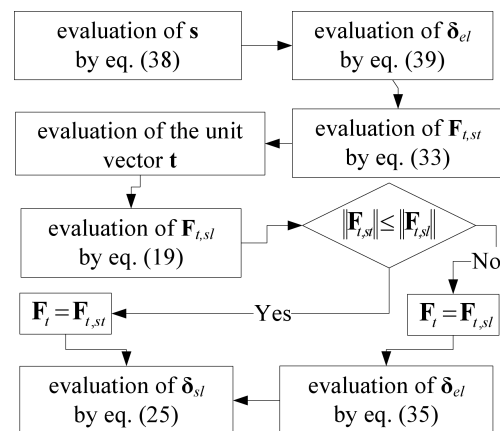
evaluation of $\mathbf{s}$ by eq. (38)

evaluation of $\boldsymbol{\delta}_{el}$ by eq. (39)

evaluation of $\mathbf{F}_{t,st}$ by eq. (33)

evaluation of the unit vector $\mathbf{t}$

evaluation of $\mathbf{F}_{t,sl}$ by eq. (19)

$\left\|\mathbf{F}_{t,st}\right\| \leq \left\|\mathbf{F}_{t,sl}\right\|$

No

Yes

$\mathbf{F}_{t} = \mathbf{F}_{t,st}$

$\mathbf{F}_{t} = \mathbf{F}_{t,sl}$

evaluation of $\boldsymbol{\delta}_{sl}$ by eq. (25)

evaluation of $\boldsymbol{\delta}_{el}$ by eq. (35)